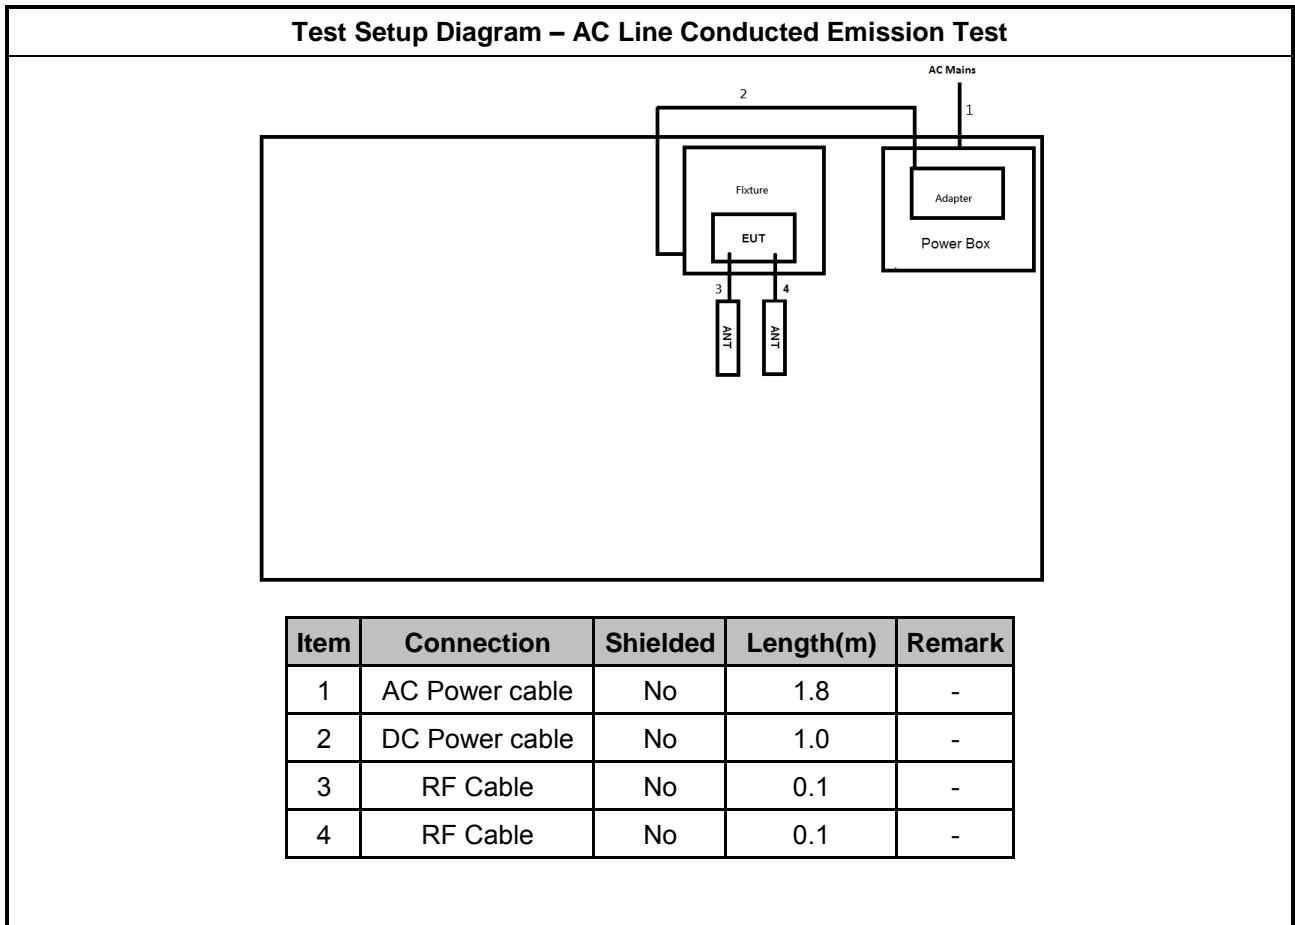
Test Setup Diagram – AC Line Conducted Emission Test

AC Mains

2

1

Fixture

Adapter

EUT

Power Box

3

4

ANT

ANT

| Item | Connection | Shielded | Length(m) | Remark |
|---|---|---|---|---|
| 1 | AC Power cable | No | 1.8 | - |
| 2 | DC Power cable | No | 1.0 | - |
| 3 | RF Cable | No | 0.1 | - |
| 4 | RF Cable | No | 0.1 | - |